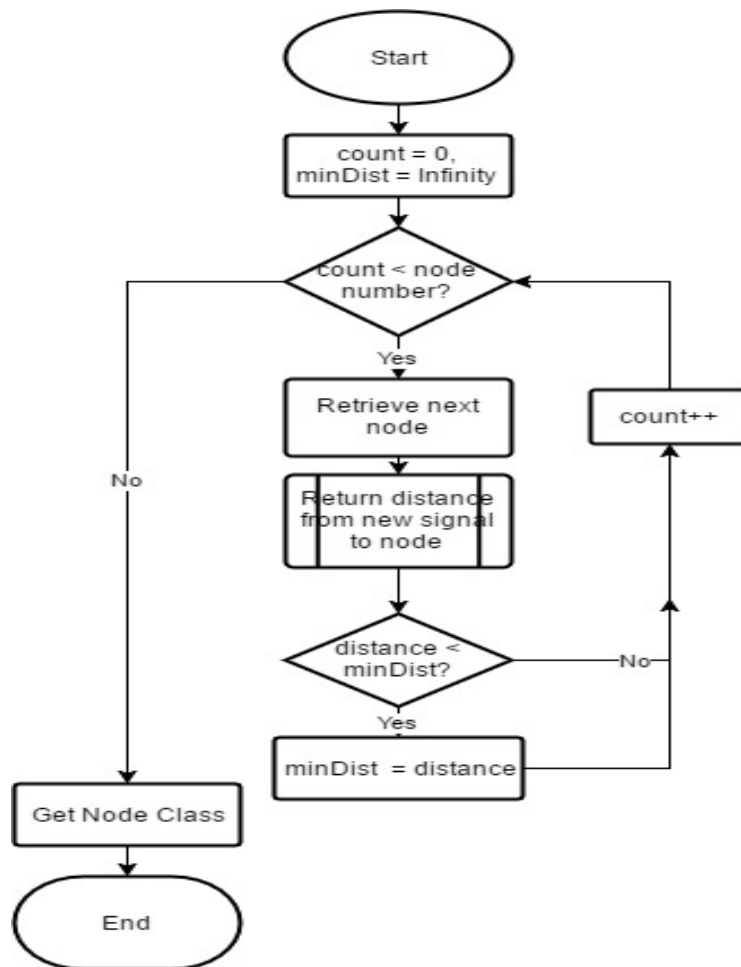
Start

count = 0,
minDist = Infinity

count < node number?

Yes

Retrieve next node

count++

No

Return distance from new signal to node

distance < minDist?

No

Yes

minDist = distance

Get Node Class

End